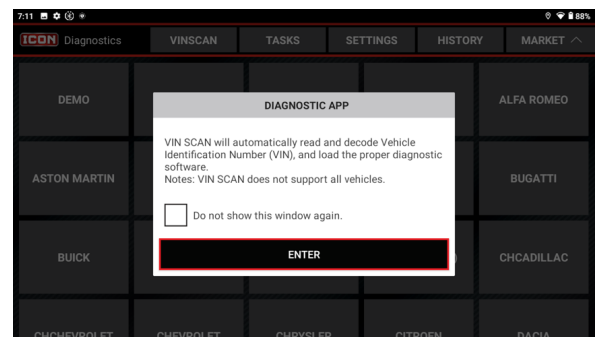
7:11 88%

ICON Diagnostics VINSCAN TASKS SETTINGS HISTORY MARKET

DEMO

ALFA ROMEO

ASTON MARTIN

BUGATTI

BUICK

CHCADILLAC

CHCHEVROLET CHEVROLET CHRYSLER CITROEN DACIA

DIAGNOSTIC APP

VIN SCAN will automatically read and decode Vehicle Identification Number (VIN), and load the proper diagnostic software.
Notes: VIN SCAN does not support all vehicles.

Do not show this window again.

ENTER